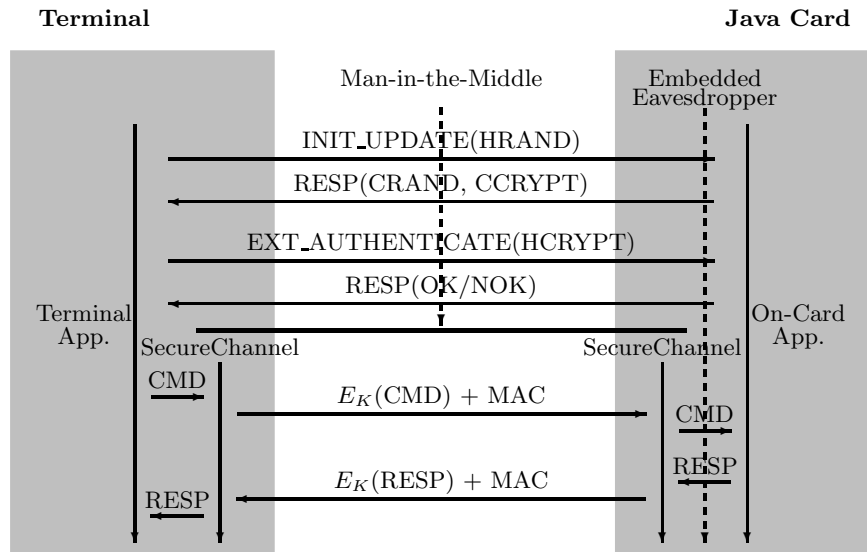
**Terminal**

**Java Card**

Man-in-the-Middle

Embedded Eavesdropper

INIT_UPDATE(HRAND)

RESP(CRAND, CCRYPT)

EXT_AUTHENTICATE(HCRYPT)

RESP(OK/NOK)

Terminal App.

On-Card App.

SecureChannel

SecureChannel

CMD

$E_K$(CMD) + MAC

CMD

RESP

$E_K$(RESP) + MAC

RESP